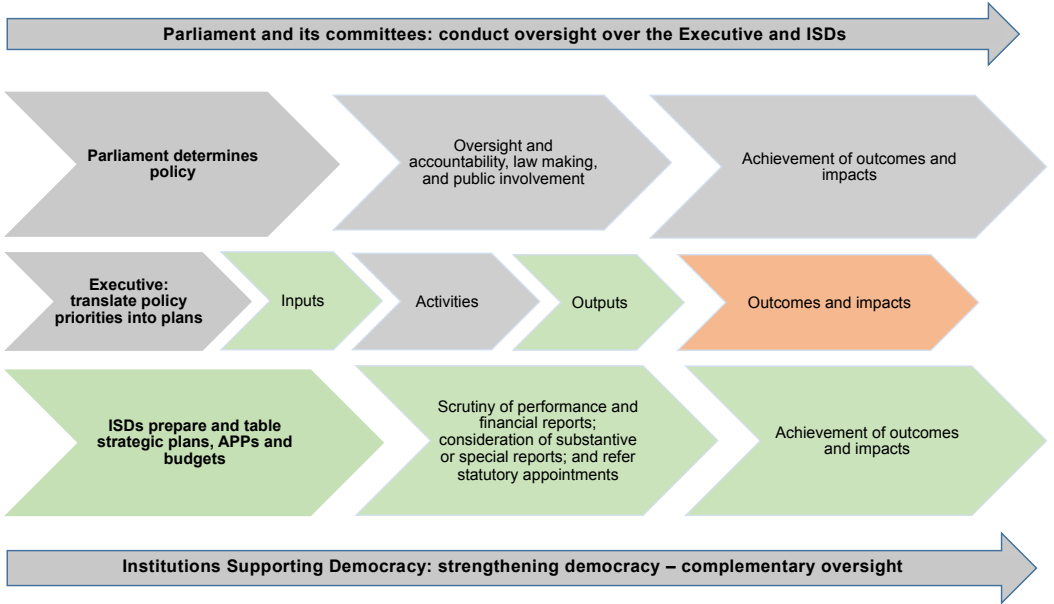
Parliament and its committees: conduct oversight over the Executive and ISDs

Parliament determines policy

Oversight and accountability, law making, and public involvement

Achievement of outcomes and impacts

Executive: translate policy priorities into plans

Inputs

Activities

Outputs

Outcomes and impacts

ISDs prepare and table strategic plans, APPs and budgets

Scrutiny of performance and financial reports; consideration of substantive or special reports; and refer statutory appointments

Achievement of outcomes and impacts

Institutions Supporting Democracy: strengthening democracy – complementary oversight